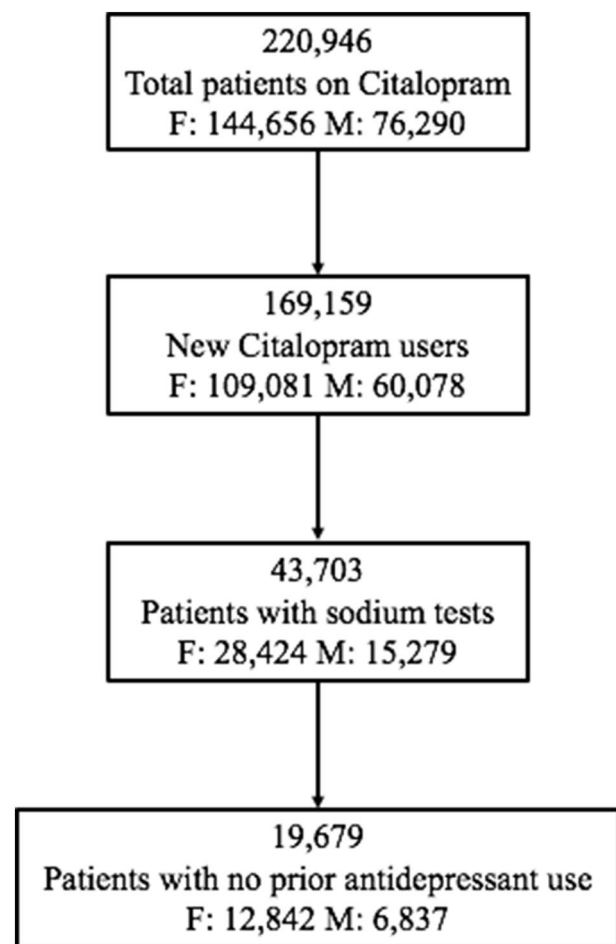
220,946
Total patients on Citalopram
F: 144,656 M: 76,290

169,159
New Citalopram users
F: 109,081 M: 60,078

43,703
Patients with sodium tests
F: 28,424 M: 15,279

19,679
Patients with no prior antidepressant use
F: 12,842 M: 6,837